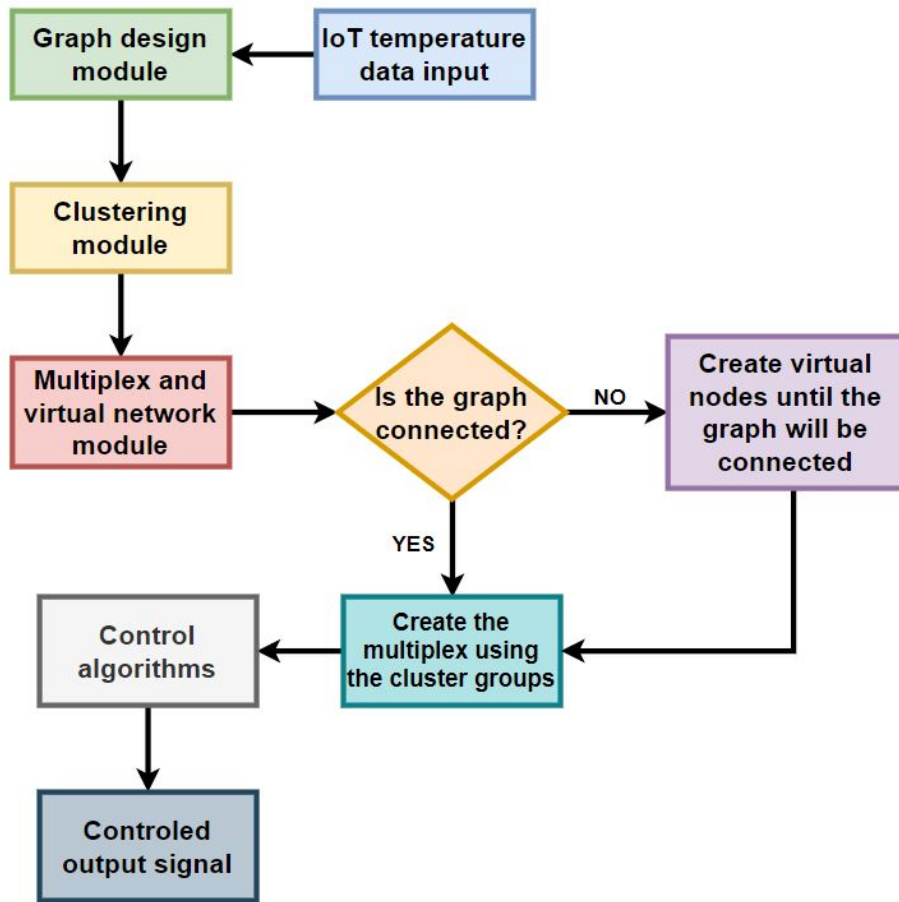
IoT temperature data input

Graph design module

Clustering module

Multiplex and virtual network module

Is the graph connected?

NO

Create virtual nodes until the graph will be connected

YES

Create the multiplex using the cluster groups

Control algorithms

Controled output signal